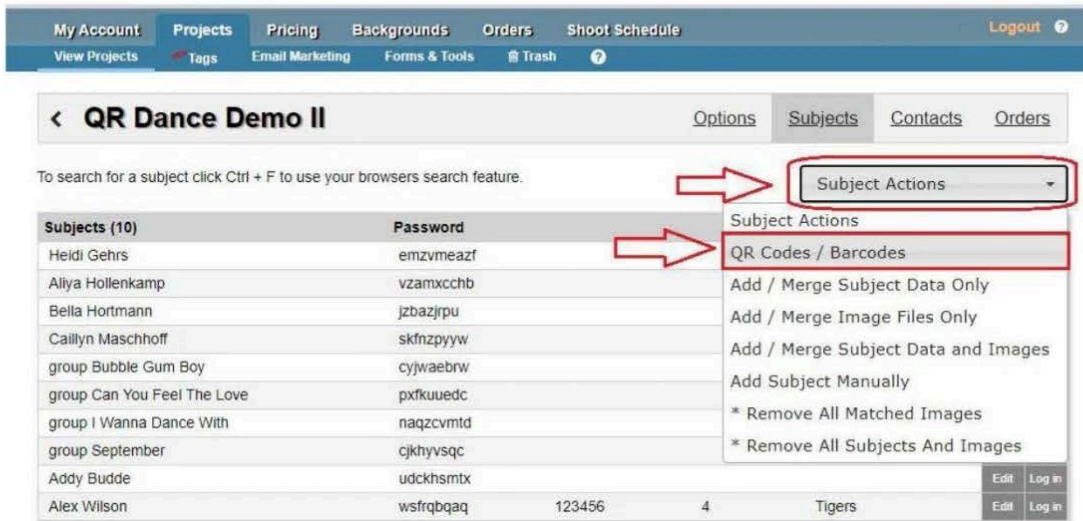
My Account Projects Pricing Backgrounds Orders Shoot Schedule Logout

View Projects Tags Email Marketing Forms & Tools Trash

< QR Dance Demo II

Options Subjects Contacts Orders

To search for a subject click Ctrl + F to use your browsers search feature.

Subject Actions

| Subjects (10) | Password | | | |
|---|---|---|---|---|
| Heidi Gehrs | emzvmeazf | | | |
| Aliya Hollenkamp | vzamxcchb | | | |
| Bella Hortmann | jzbazjrpu | | | |
| Caillyn Maschhoff | skfnzpyyw | | | |
| group Bubble Gum Boy | cyjwaebrw | | | |
| group Can You Feel The Love | pxfkuuedc | | | |
| group I Wanna Dance With | naqzcvmtd | | | |
| group September | cjkhyvsqc | | | |
| Addy Budde | udckhsmtx | | | Edit Log in |
| Alex Wilson | wsfrqbqaq | 123456 | 4 | Tigers Edit Log in |

Subject Actions
QR Codes / Barcodes
Add / Merge Subject Data Only
Add / Merge Image Files Only
Add / Merge Subject Data and Images
Add Subject Manually
* Remove All Matched Images
* Remove All Subjects And Images